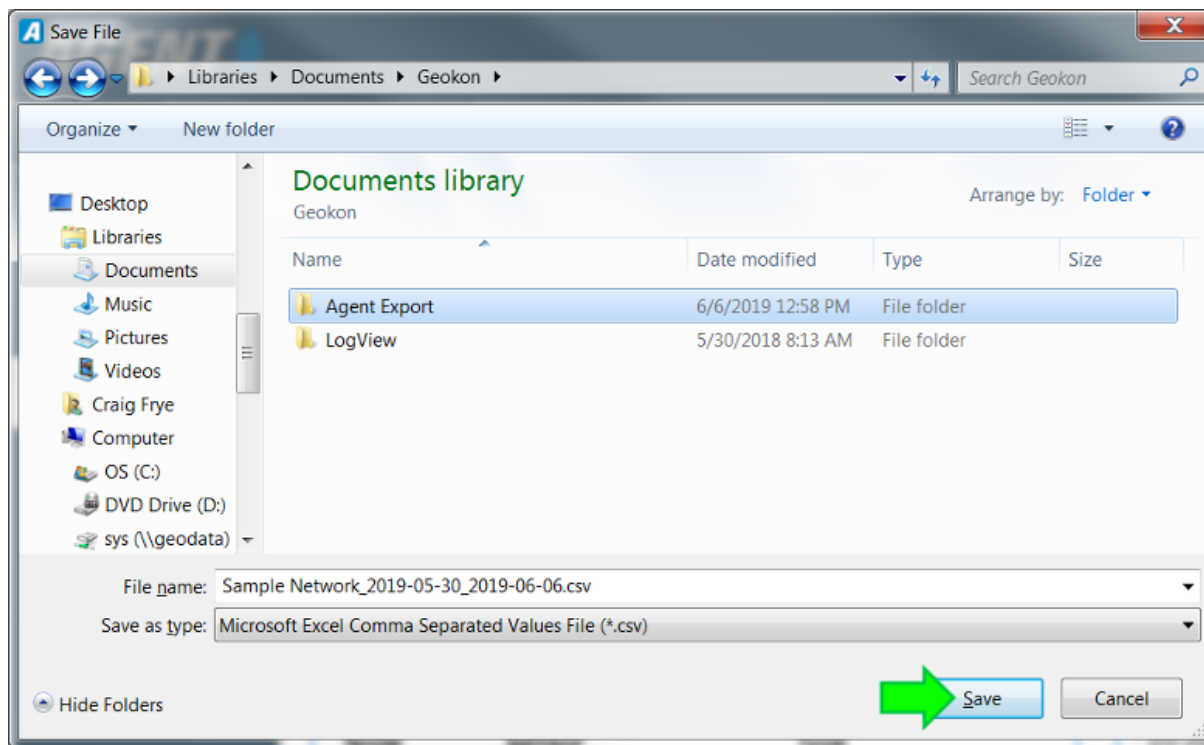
Save File

Libraries ▸ Documents ▸ Geokon ▸

Search Geokon

Organize ▾ New folder

Desktop
Libraries
Documents
Music
Pictures
Videos
Craig Frye
Computer
OS (C:)
DVD Drive (D:)
sys (\\geodata)

Documents library
Geokon

Arrange by: Folder ▾

| Name | Date modified | Type | Size |
|---|---|---|---|
| Agent Export | 6/6/2019 12:58 PM | File folder | |
| LogView | 5/30/2018 8:13 AM | File folder | |

File name: Sample Network_2019-05-30_2019-06-06.csv

Save as type: Microsoft Excel Comma Separated Values File (*.csv)

Hide Folders

Save

Cancel